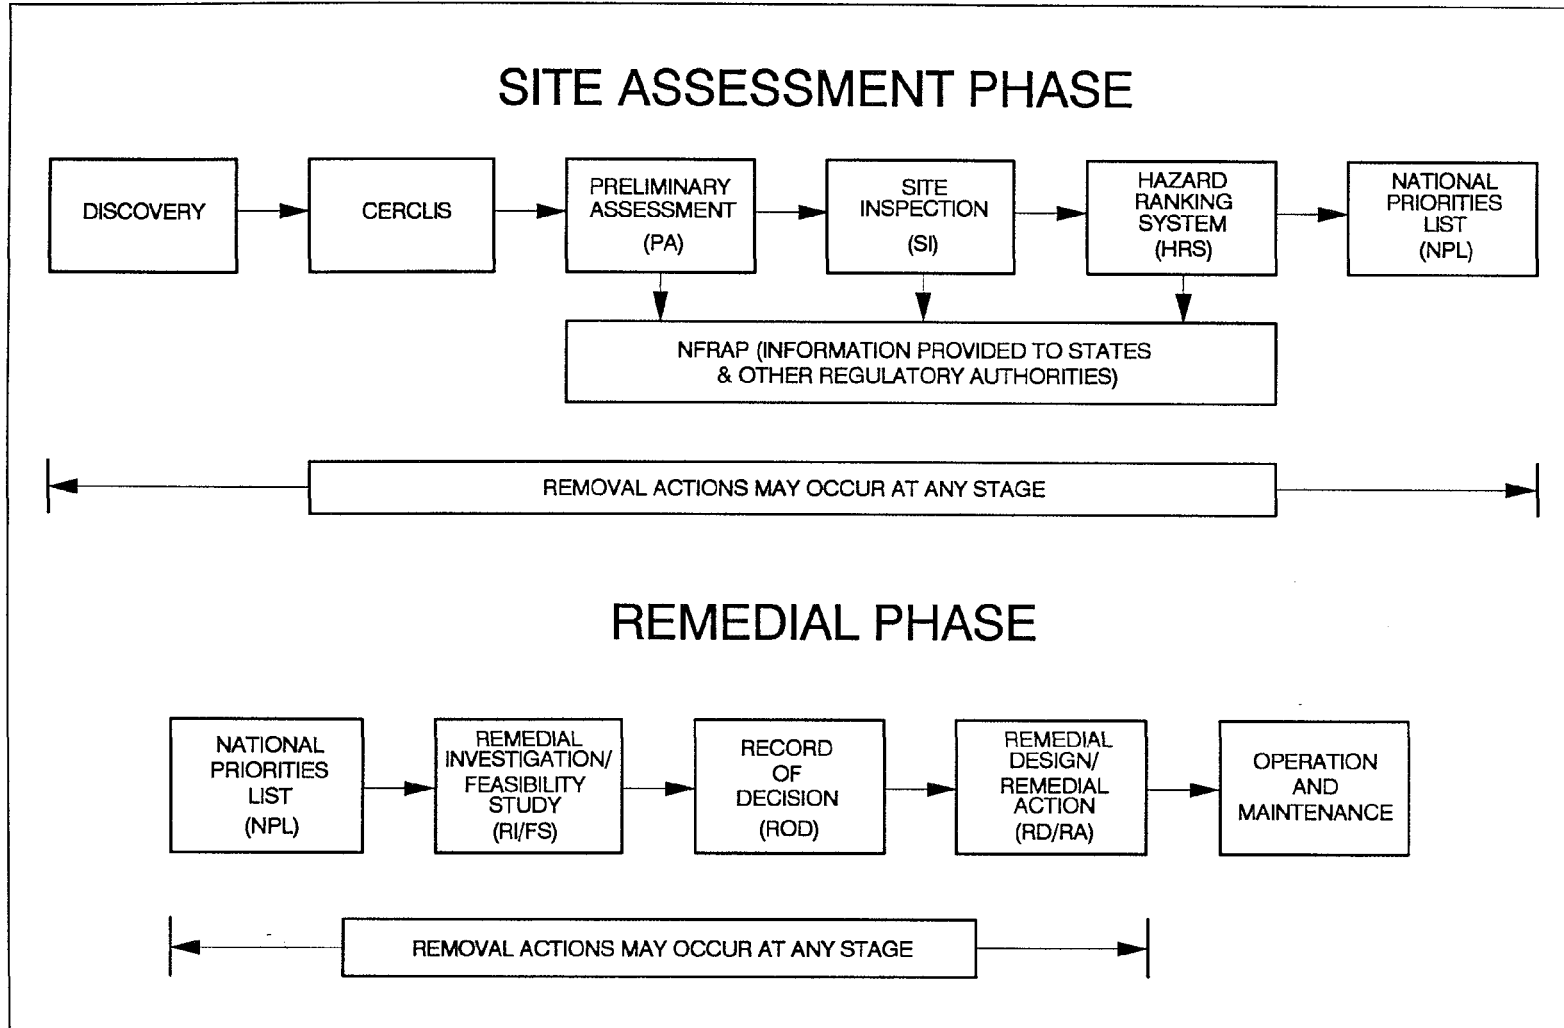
SITE ASSESSMENT PHASE

DISCOVERY

CERCLIS

PRELIMINARY ASSESSMENT (PA)

SITE INSPECTION (SI)

HAZARD RANKING SYSTEM (HRS)

NATIONAL PRIORITIES LIST (NPL)

NFRAP (INFORMATION PROVIDED TO STATES & OTHER REGULATORY AUTHORITIES)

REMOVAL ACTIONS MAY OCCUR AT ANY STAGE

REMEDIAL PHASE

NATIONAL PRIORITIES LIST (NPL)

REMEDIAL INVESTIGATION/ FEASIBILITY STUDY (RI/FS)

RECORD OF DECISION (ROD)

REMEDIAL DESIGN/ REMEDIAL ACTION (RD/RA)

OPERATION AND MAINTENANCE

REMOVAL ACTIONS MAY OCCUR AT ANY STAGE